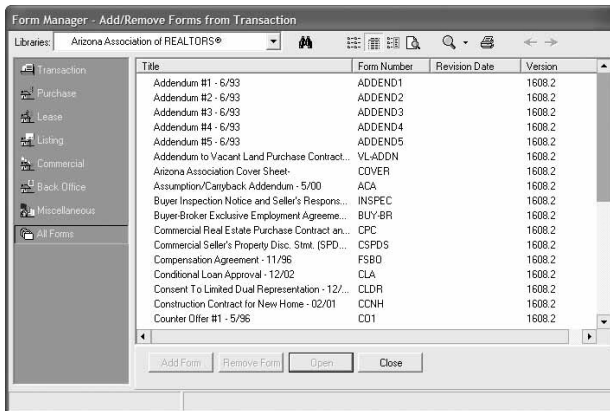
Form Manager - Add/Remove Forms from Transaction

Libraries: Arizona Association of REALTORS®

Transaction
Purchase
Lease
Listing
Commercial
Back Office
Miscellaneous
All Forms

| Title | Form Number | Revision Date | Version |
|---|---|---|---|
| Addendum #1 - 6/93 | ADDEND1 | | 1608.2 |
| Addendum #2 - 6/93 | ADDEND2 | | 1608.2 |
| Addendum #3 - 6/93 | ADDEND3 | | 1608.2 |
| Addendum #4 - 6/93 | ADDEND4 | | 1608.2 |
| Addendum #5 - 6/93 | ADDEND5 | | 1608.2 |
| Addendum to Vacant Land Purchase Contract... | VL-ADDN | | 1608.2 |
| Arizona Association Cover Sheet- | COVER | | 1608.2 |
| Assumption/Carryback Addendum - 5/00 | ACA | | 1608.2 |
| Buyer Inspection Notice and Seller's Respons... | INSPEC | | 1608.2 |
| Buyer-Broker Exclusive Employment Agreeme... | BUY-BR | | 1608.2 |
| Commercial Real Estate Purchase Contract an... | CPC | | 1608.2 |
| Commercial Seller's Property Disc. Stmt. (SPD... | CSPDS | | 1608.2 |
| Compensation Agreement - 11/96 | FSBO | | 1608.2 |
| Conditional Loan Approval - 12/02 | CLA | | 1608.2 |
| Consent To Limited Dual Representation - 12/... | CLDR | | 1608.2 |
| Construction Contract for New Home - 02/01 | CCNH | | 1608.2 |
| Counter Offer #1 - 5/96 | CO1 | | 1608.2 |

Add Form | Remove Form | Open | Close